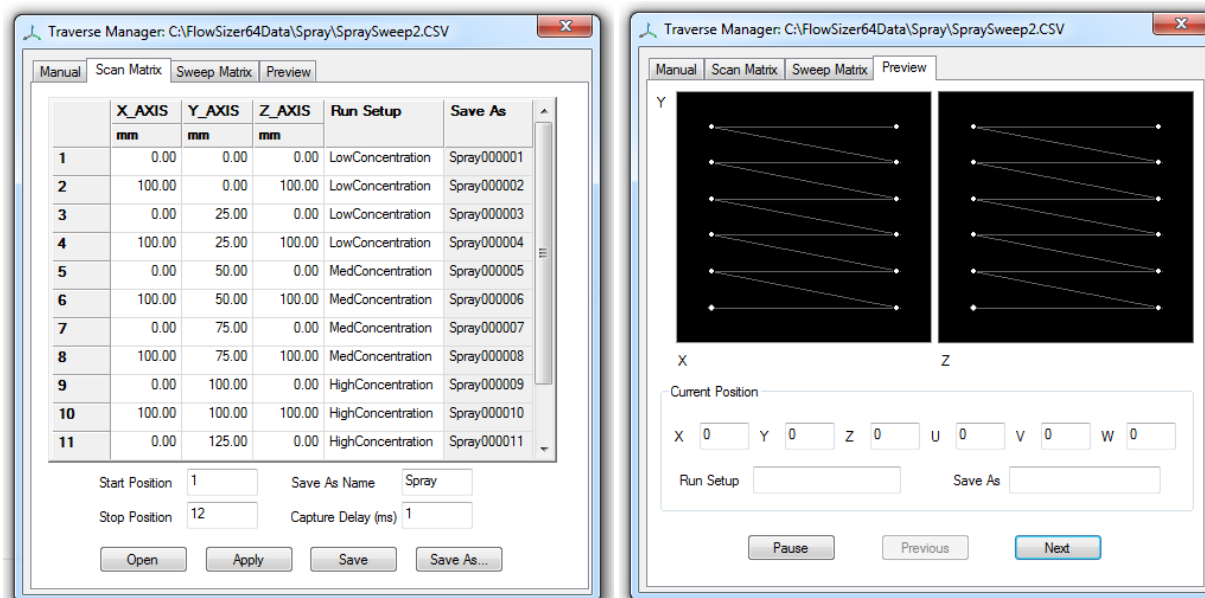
Traverse Manager: C:\FlowSizer64Data\Spray\SpraySweep2.CSV

Manual | Scan Matrix | Sweep Matrix | Preview

| | X_AXIS mm | Y_AXIS mm | Z_AXIS mm | Run Setup | Save As |
|---|---|---|---|---|---|
| 1 | 0.00 | 0.00 | 0.00 | LowConcentration | Spray000001 |
| 2 | 100.00 | 0.00 | 100.00 | LowConcentration | Spray000002 |
| 3 | 0.00 | 25.00 | 0.00 | LowConcentration | Spray000003 |
| 4 | 100.00 | 25.00 | 100.00 | LowConcentration | Spray000004 |
| 5 | 0.00 | 50.00 | 0.00 | MedConcentration | Spray000005 |
| 6 | 100.00 | 50.00 | 100.00 | MedConcentration | Spray000006 |
| 7 | 0.00 | 75.00 | 0.00 | MedConcentration | Spray000007 |
| 8 | 100.00 | 75.00 | 100.00 | MedConcentration | Spray000008 |
| 9 | 0.00 | 100.00 | 0.00 | HighConcentration | Spray000009 |
| 10 | 100.00 | 100.00 | 100.00 | HighConcentration | Spray000010 |
| 11 | 0.00 | 125.00 | 0.00 | HighConcentration | Spray000011 |

Start Position 1
Save As Name Spray
Stop Position 12
Capture Delay (ms) 1

Open | Apply | Save | Save As...

Traverse Manager: C:\FlowSizer64Data\Spray\SpraySweep2.CSV

Manual | Scan Matrix | Sweep Matrix | Preview

Y

X

Z

Current Position

X 0 Y 0 Z 0 U 0 V 0 W 0

Run Setup
Save As

Pause | Previous | Next